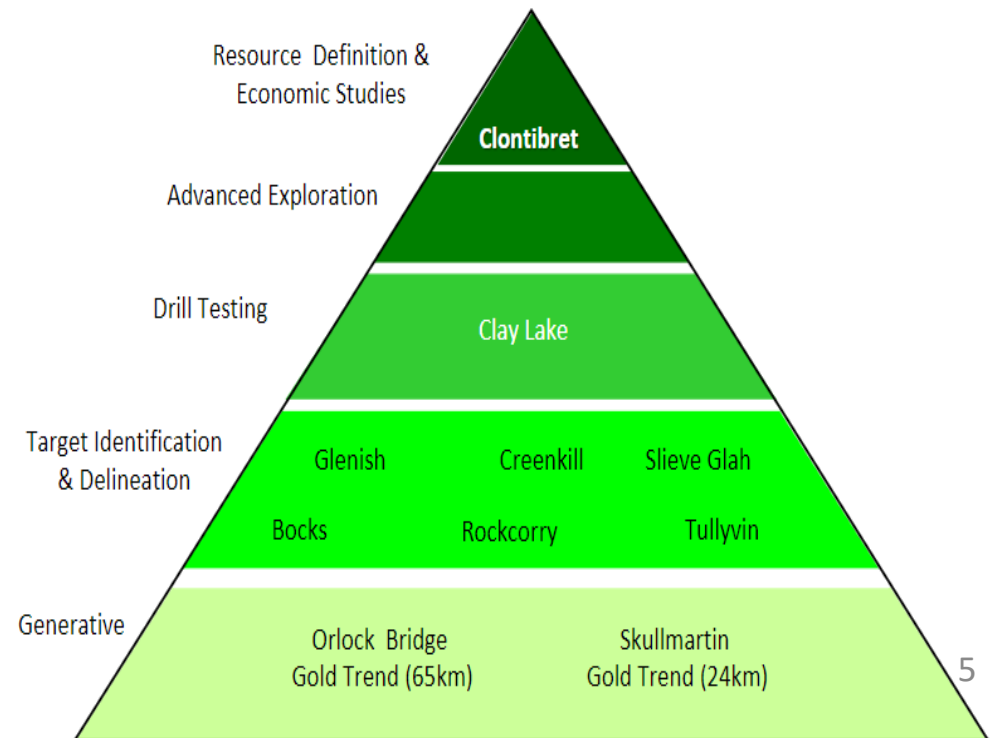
Resource Definition & Economic Studies

Clontibret

Advanced Exploration

Drill Testing

Clay Lake

Target Identification & Delineation

Glenish

Creenkill

Slieve Glah

Bocks

Rockcorry

Tullyvin

Generative

Orlock Bridge Gold Trend (65km)

Skullmartin Gold Trend (24km)

5